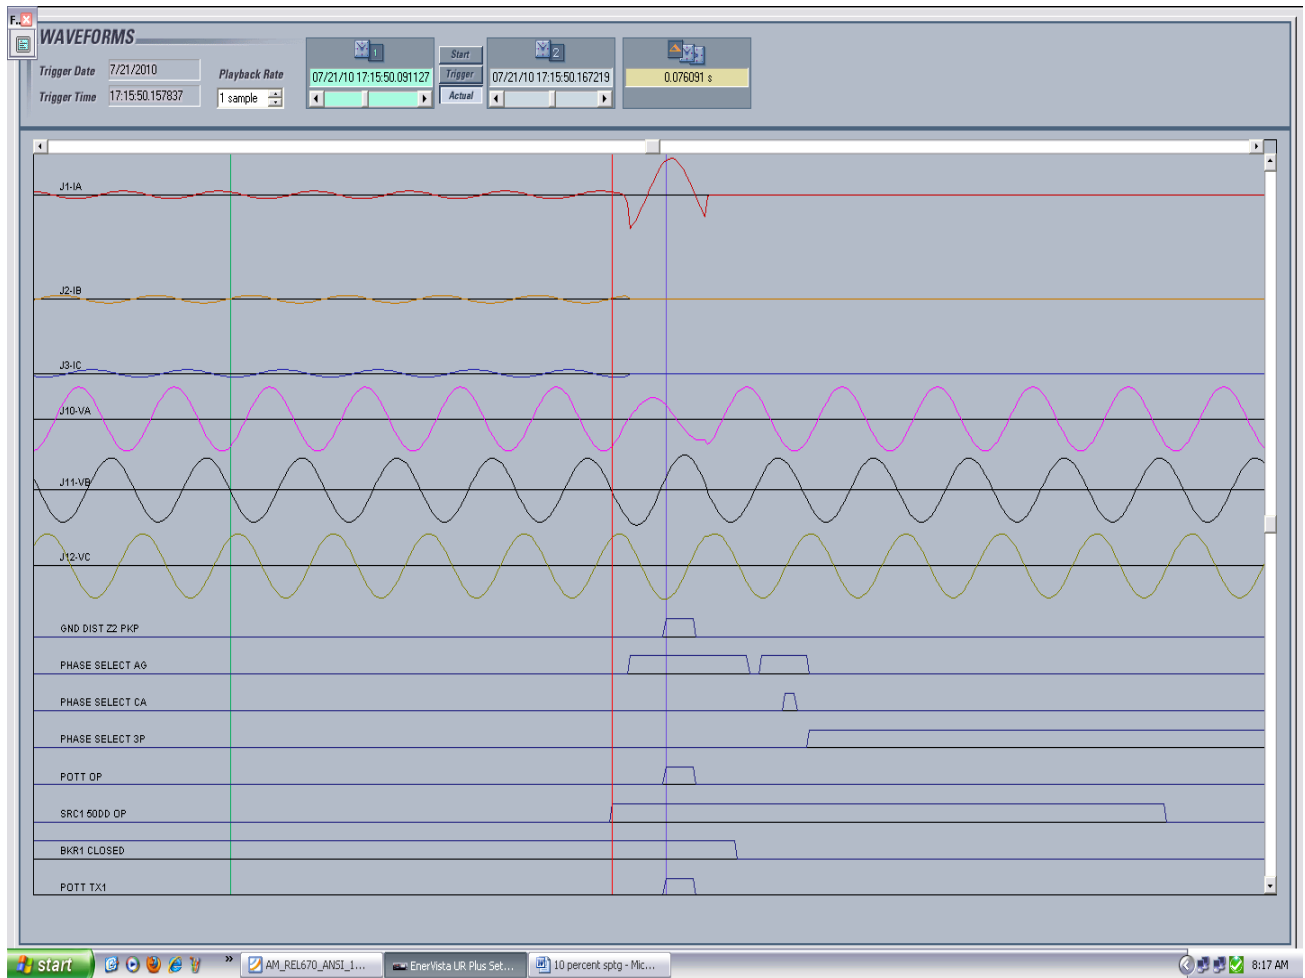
F...
WAVEFORMS
Trigger Date 7/21/2010
Trigger Time 17:15:50.157837
Playback Rate
1 sample
1
07/21/10 17:15:50.091127
Start
Trigger
Actual
2
07/21/10 17:15:50.167219
0.076091 s
J1-IA
J2-IB
J3-IC
J10-VA
J11-VB
J12-VC
GND DIST Z2 PKP
PHASE SELECT AG
PHASE SELECT CA
PHASE SELECT 3P
POTT OP
SRC1 50DD OP
BKR1 CLOSED
POTT TX1
start
AM_REL670_ANSI_1...
EnerVista UR Plus Set...
10 percent sptg - Mic...
8:17 AM